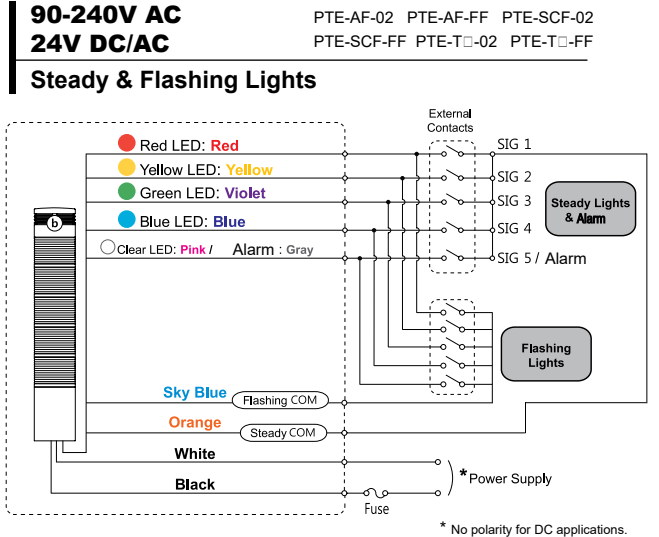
90-240V AC
24V DC/AC

PTE-AF-02 PTE-AF-FF PTE-SCF-02
PTE-SCF-FF PTE-T□-02 PTE-T□-FF

Steady & Flashing Lights

External Contacts

Red LED: Red
Yellow LED: Yellow
Green LED: Violet
Blue LED: Blue
Clear LED: Pink / Alarm : Gray

b

SIG 1
SIG 2
SIG 3
SIG 4
SIG 5 / Alarm

Steady Lights & Alarm

Flashing Lights

Sky Blue
Flashing COM
Orange
Steady COM
White
Black

* Power Supply

Fuse

* No polarity for DC applications.